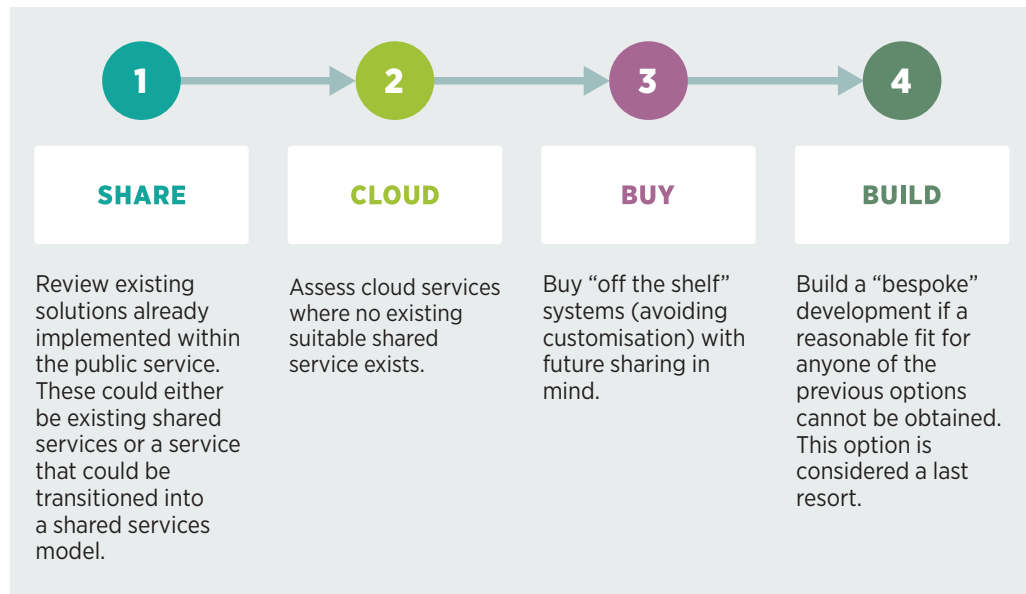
1

2

3

4

SHARE

Review existing solutions already implemented within the public service. These could either be existing shared services or a service that could be transitioned into a shared services model.

CLOUD

Assess cloud services where no existing suitable shared service exists.

BUY

Buy “off the shelf” systems (avoiding customisation) with future sharing in mind.

BUILD

Build a “bespoke” development if a reasonable fit for anyone of the previous options cannot be obtained. This option is considered a last resort.